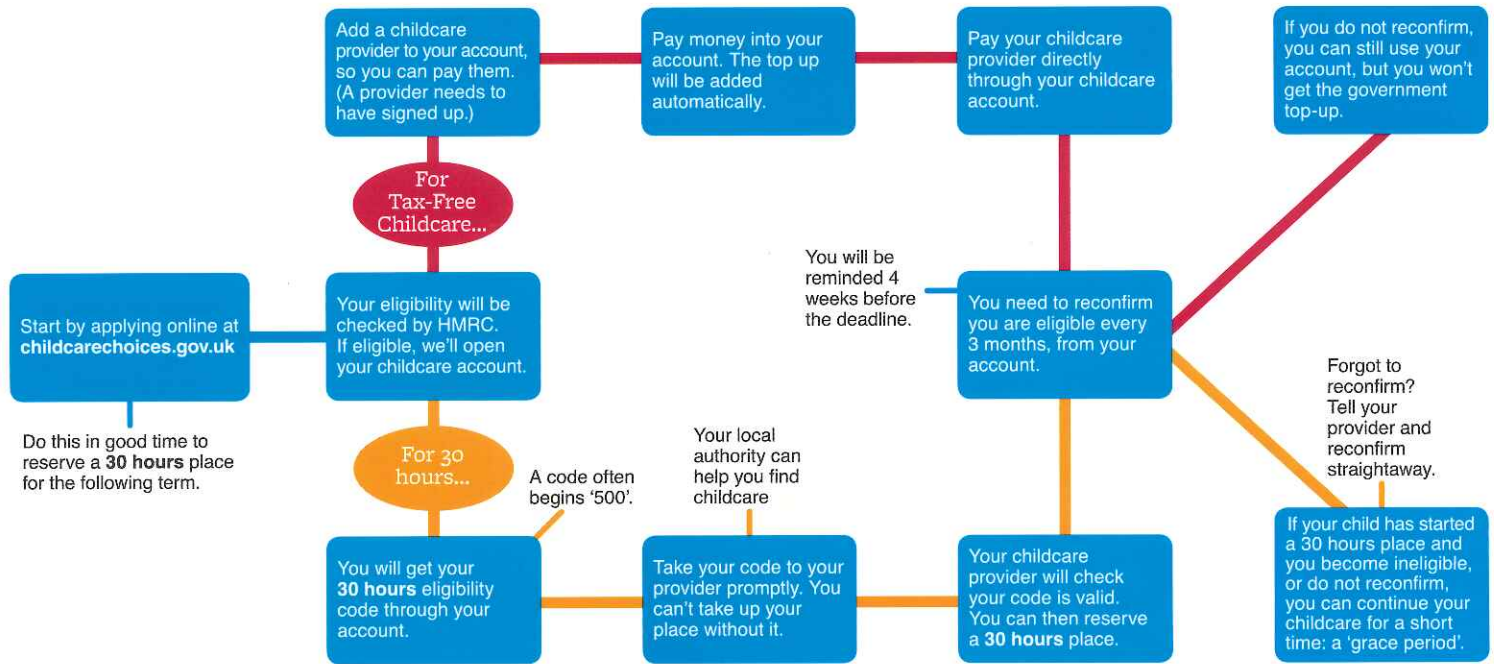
Start by applying online at **childcarechoices.gov.uk**

Do this in good time to reserve a **30 hours** place for the following term.

Your eligibility will be checked by HMRC. If eligible, we'll open your childcare account.

For Tax-Free Childcare...

Add a childcare provider to your account, so you can pay them. (A provider needs to have signed up.)

Pay money into your account. The top up will be added automatically.

Pay your childcare provider directly through your childcare account.

If you do not reconfirm, you can still use your account, but you won't get the government top-up.

You will be reminded 4 weeks before the deadline.

You need to reconfirm you are eligible every 3 months, from your account.

Forgot to reconfirm? Tell your provider and reconfirm straightaway.

For 30 hours...

A code often begins '500'.

You will get your **30 hours** eligibility code through your account.

Your local authority can help you find childcare

Take your code to your provider promptly. You can't take up your place without it.

Your childcare provider will check your code is valid. You can then reserve a **30 hours** place.

If your child has started a 30 hours place and you become ineligible, or do not reconfirm, you can continue your childcare for a short time: a 'grace period'.